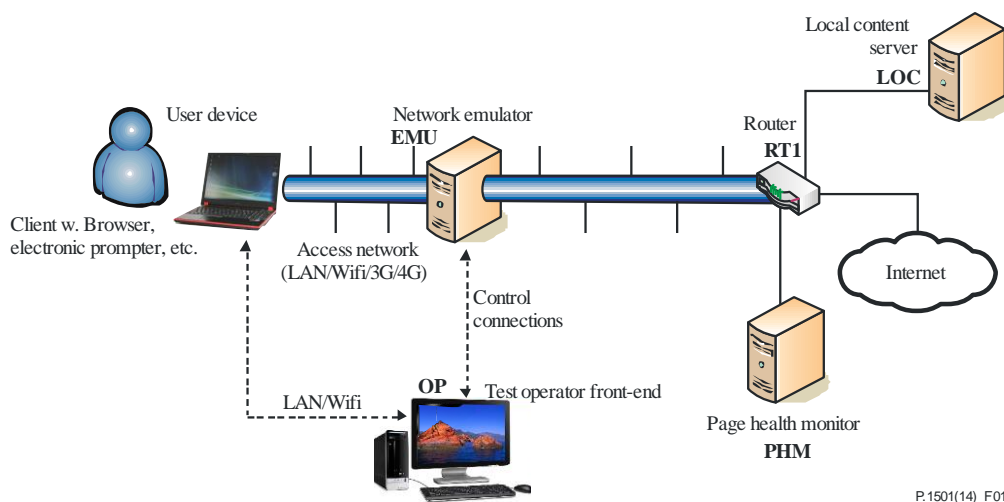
Local content server
LOC

User device

Network emulator
EMU

Router
RT1

Client w. Browser, electronic prompter, etc.

Access network (LAN/Wifi/3G/4G)

Internet

Control connections

OP
Test operator front-end

LAN/Wifi

Page health monitor
PHM

P.1501(14)_F01